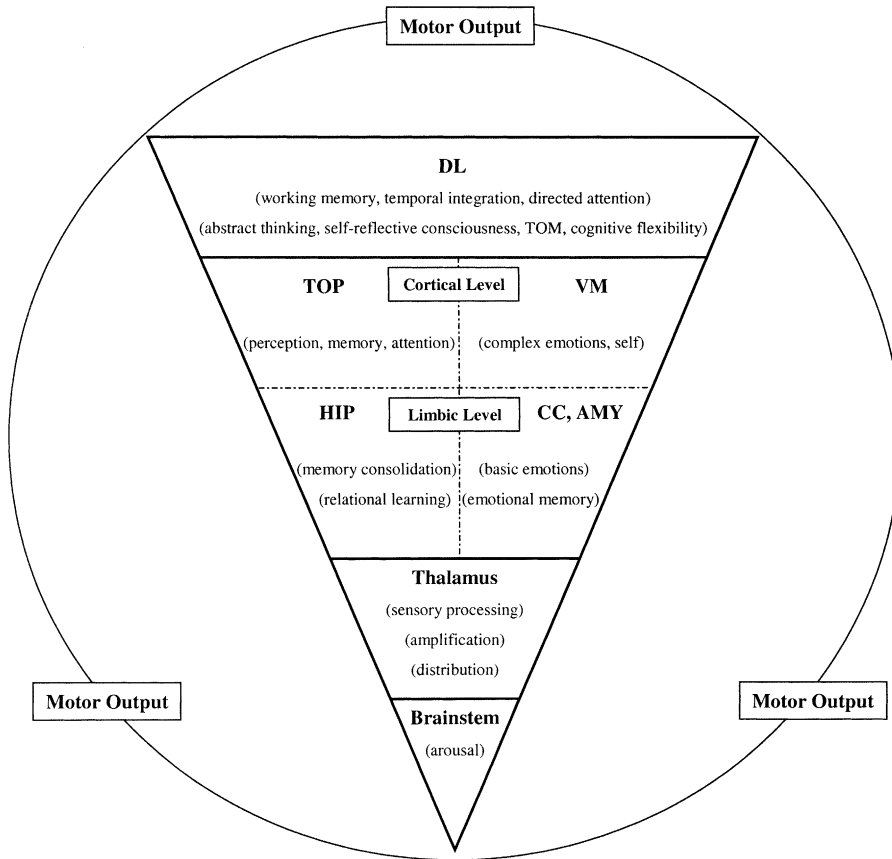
Motor Output

DL

(working memory, temporal integration, directed attention)

(abstract thinking, self-reflective consciousness, TOM, cognitive flexibility)

TOP

Cortical Level

VM

(perception, memory, attention)

(complex emotions, self)

HIP

Limbic Level

CC, AMY

(memory consolidation)

(relational learning)

(basic emotions)

(emotional memory)

Thalamus

(sensory processing)

(amplification)

(distribution)

Brainstem

(arousal)

Motor Output

Motor Output